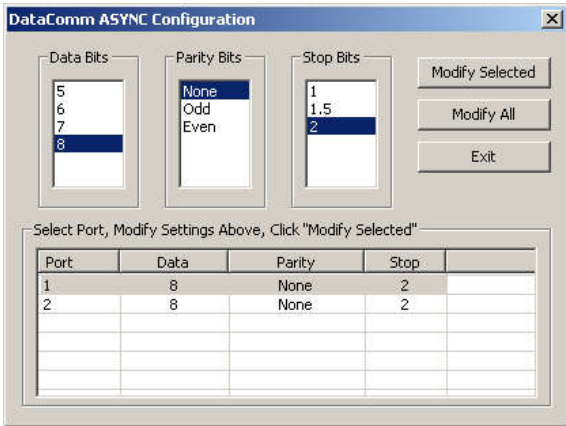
DataComm ASYNC Configuration

Data Bits
5
6
7
8

Parity Bits
None
Odd
Even

Stop Bits
1
1.5
2

Modify Selected

Modify All

Exit

Select Port, Modify Settings Above, Click "Modify Selected"

| Port | Data | Parity | Stop | |
|---|---|---|---|---|
| 1 | 8 | None | 2 | |
| 2 | 8 | None | 2 | |